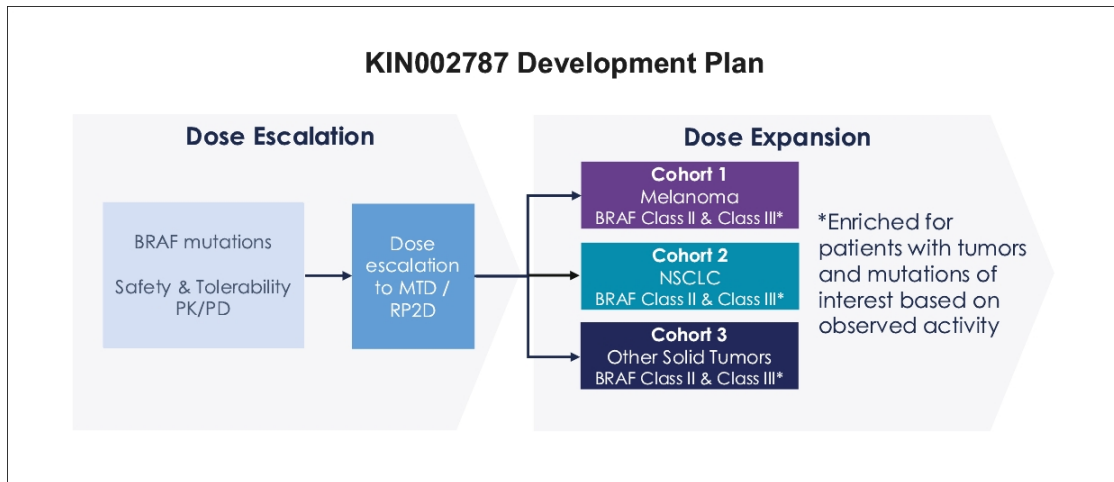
KIN002787 Development Plan

Dose Escalation

BRAF mutations

Safety & Tolerability PK/PD

Dose escalation to MTD / RP2D

Dose Expansion

Cohort 1
Melanoma
BRAF Class II & Class III*

Cohort 2
NSCLC
BRAF Class II & Class III*

Cohort 3
Other Solid Tumors
BRAF Class II & Class III*

*Enriched for patients with tumors and mutations of interest based on observed activity